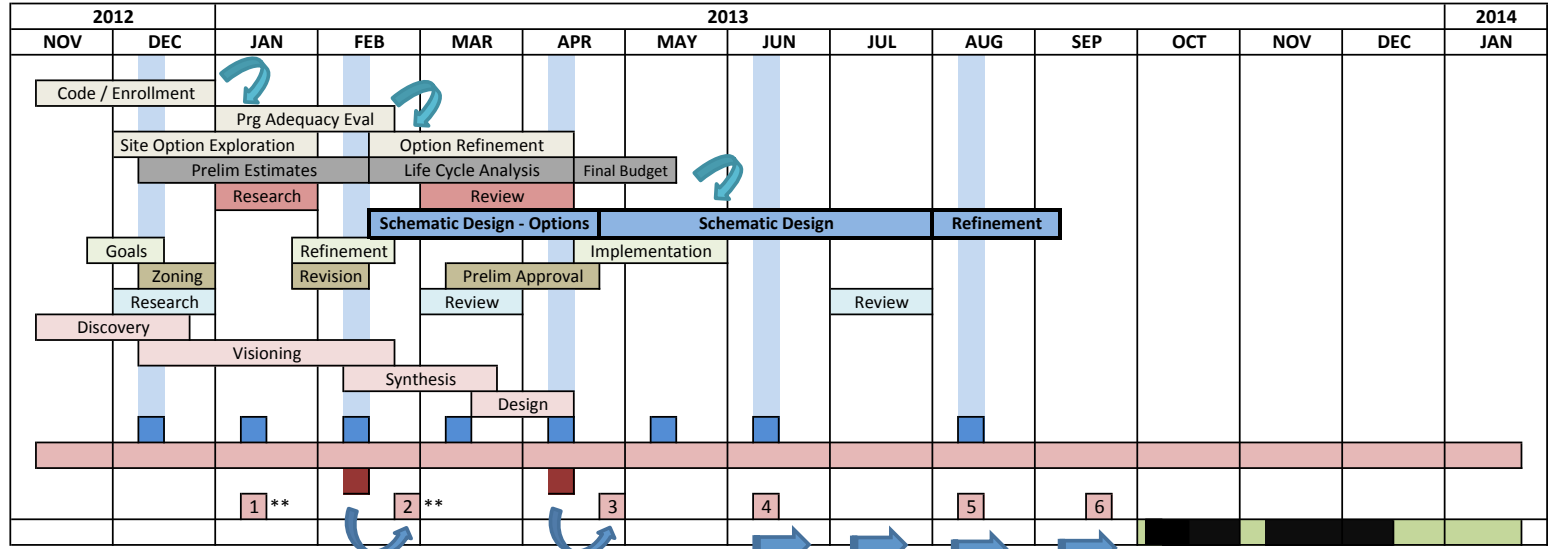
| 2012 | | 2013 | | | | | | | | | | | | 2014 |
|---|---|---|---|---|---|---|---|---|---|---|---|---|---|---|
| NOV | DEC | JAN | FEB | MAR | APR | MAY | JUN | JUL | AUG | SEP | OCT | NOV | DEC | JAN |

Code / Enrollment
Prg Adequacy Eval
Site Option Exploration
Option Refinement
Prelim Estimates
Life Cycle Analysis
Final Budget
Research
Review
Schematic Design - Options
Schematic Design
Refinement
Goals
Refinement
Implementation
Zoning
Revision
Prelim Approval
Research
Review
Review
Discovery
Visioning
Synthesis
Design

1 **
2 **
3
4
5
6